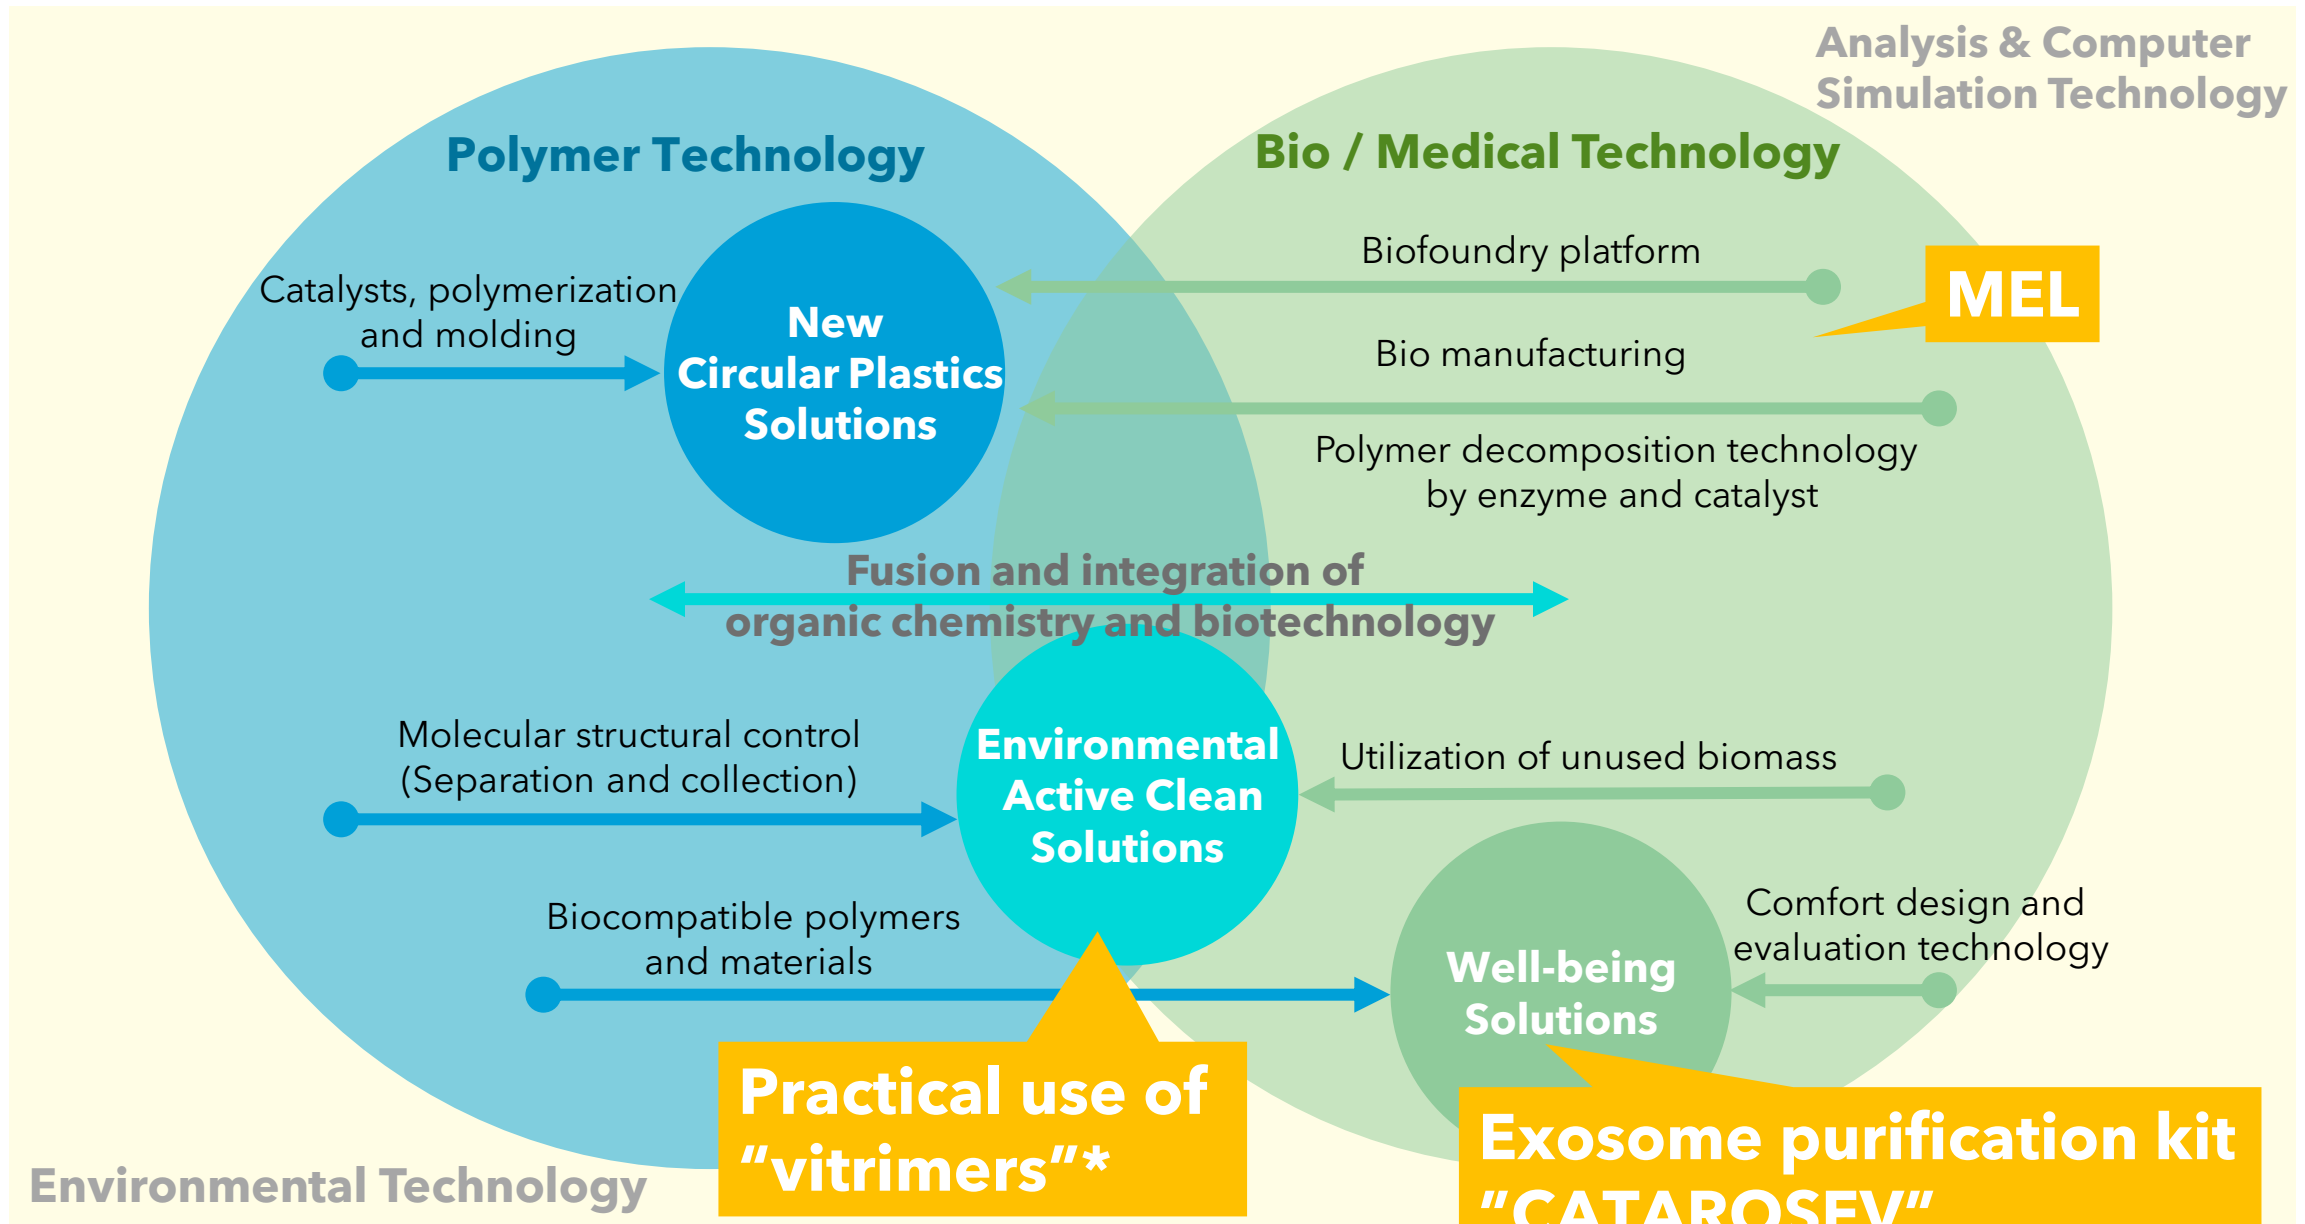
Analysis & Computer Simulation Technology

Polymer Technology

Bio / Medical Technology

Catalysts, polymerization and molding

New Circular Plastics Solutions

Biofoundry platform

MEL

Bio manufacturing

Polymer decomposition technology by enzyme and catalyst

Fusion and integration of organic chemistry and biotechnology

Molecular structural control (Separation and collection)

Environmental Active Clean Solutions

Utilization of unused biomass

Biocompatible polymers and materials

Well-being Solutions

Comfort design and evaluation technology

Practical use of "vitrimers"*

Exosome purification kit "CATAROSEV"

Environmental Technology